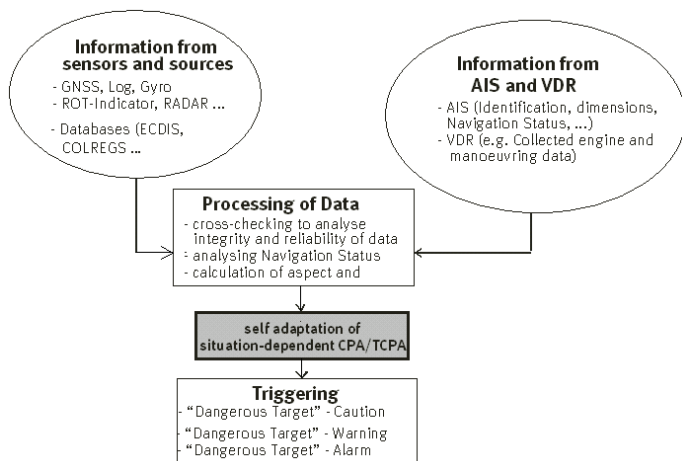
Information from sensors and sources
- GNSS, Log, Gyro
- ROT-Indicator, RADAR ...
- Databases (ECDIS, COLREGS ...

Information from AIS and VDR
- AIS (Identification, dimensions, Navigation Status, ...)
- VDR (e.g. Collected engine and manoeuvring data)

Processing of Data
- cross-checking to analyse integrity and reliability of data
- analysing Navigation Status
- calculation of aspect and

self adaptation of situation-dependent CPA/TCPA

Triggering
- "Dangerous Target" - Caution
- "Dangerous Target" - Warning
- "Dangerous Target" - Alarm